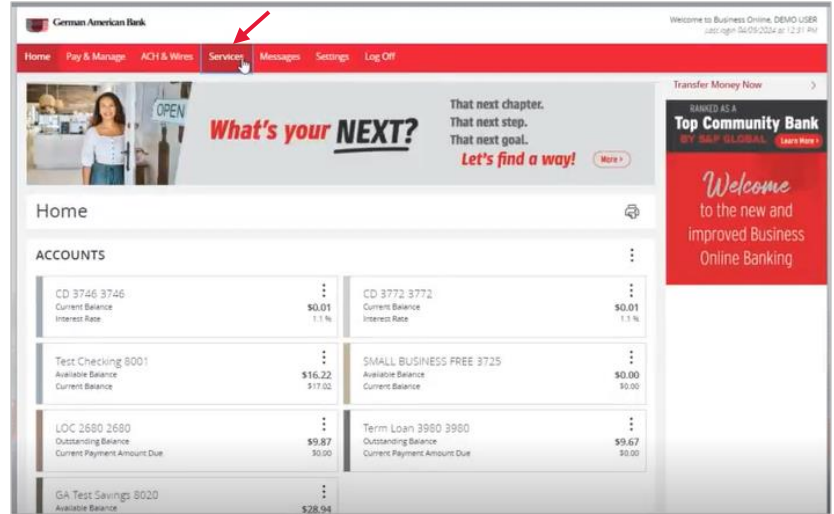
German American Bank

Welcome to Business Online, DEMO USER
Last login 04/09/2024 at 12:31 PM

Home Pay & Manage ACH & Wires Services Messages Settings Log Off

OPEN

What's your NEXT?

That next chapter.
That next step.
That next goal.
Let's find a way!
More

Transfer Money Now

RANKED AS A
Top Community Bank
BY S&P GLOBAL
Learn More

Welcome
to the new and improved Business Online Banking

Home

ACCOUNTS

CD 3746 3746
Current Balance $0.01
Interest Rate 1.1 %

CD 3772 3772
Current Balance $0.01
Interest Rate 1.1 %

Test Checking 8001
Available Balance $16.22
Current Balance $17.02

SMALL BUSINESS FREE 3725
Available Balance $0.00
Current Balance $0.00

LOC 2680 2680
Outstanding Balance $9.87
Current Payment Amount Due $0.00

Term Loan 3980 3980
Outstanding Balance $9.67
Current Payment Amount Due $0.00

GA Test Savings 8020
Available Balance $28.94